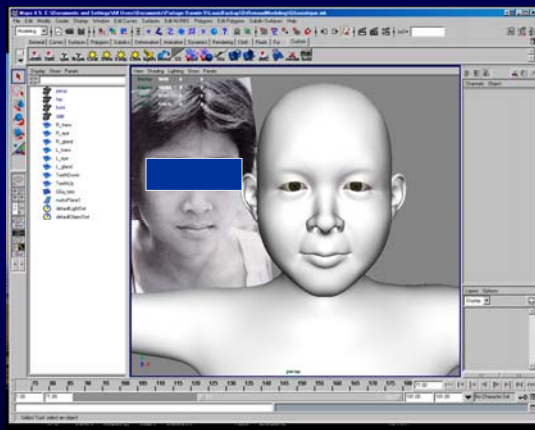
Maya 4.5: C:\Documents and Settings\All Users\Documents\Pariwat Daisute\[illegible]
File Edit Modify Create Display Window Edit Curves Surfaces Edit NURBS Polygons Edit Polygons Subdiv Surfaces Help
Modeling
General Curves Surfaces Polygons Subdivs Deformation Animation Dynamics Rendering Cloth Paint Fur Custom
Display Show Panels
persp
top
front
side
R_hand
R_eye
R_gland
L_hand
L_eye
L_gland
TeethDown
TeethUp
Glsq_bts
nurbsPlane1
defaultLightSet
defaultObjectSet
View Shading Lighting Show Panels
persp
Channels Object
Layers Options
No Character Set
Select Tool: select an object